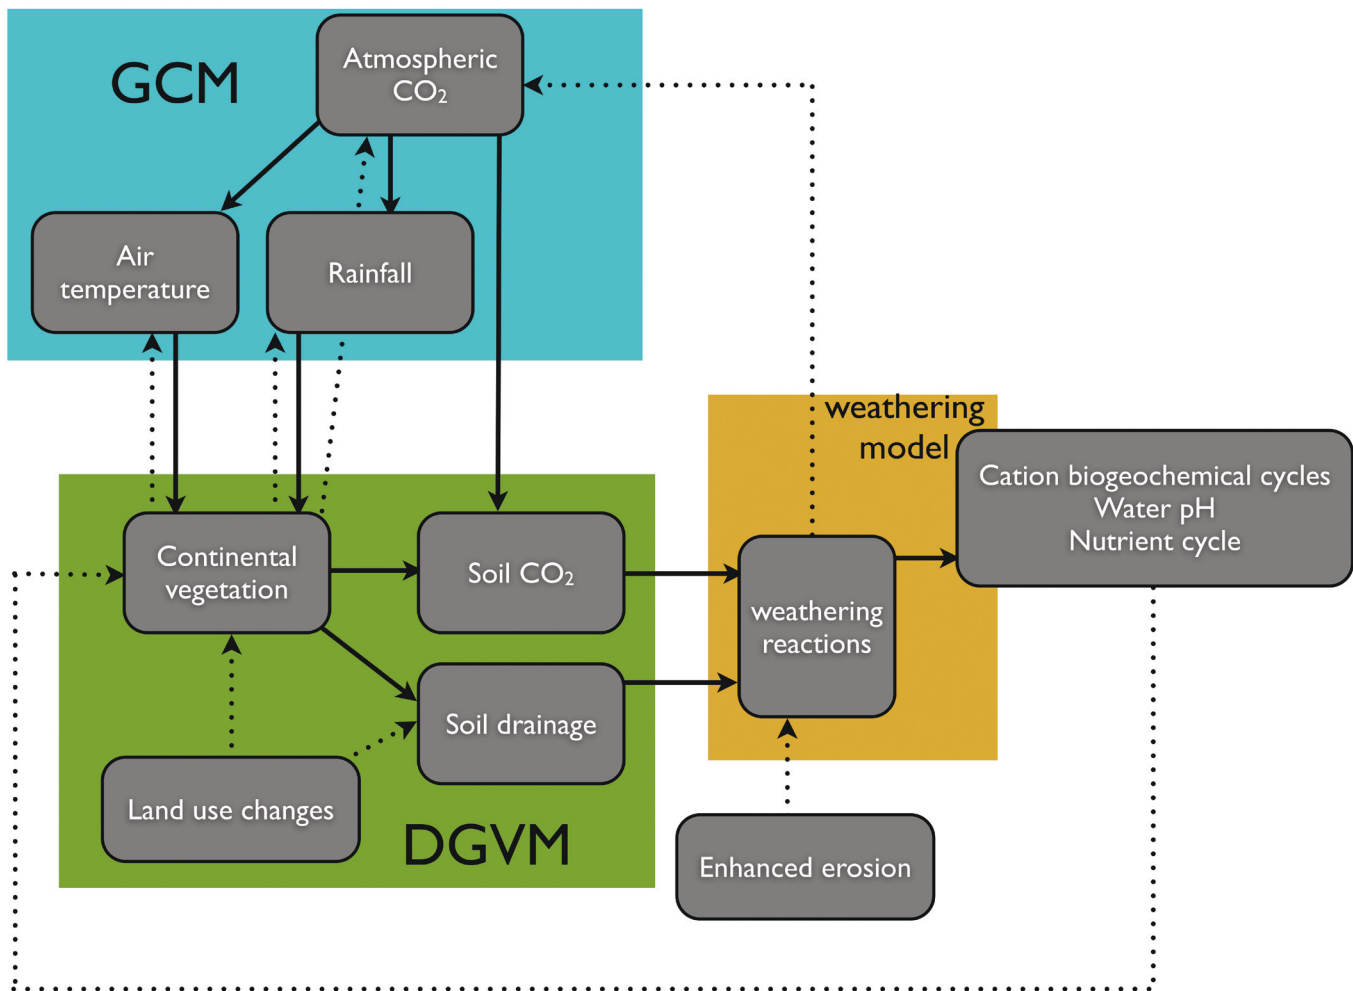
GCM

Atmospheric $CO_2$

Air temperature

Rainfall

weathering model

Cation biogeochemical cycles
Water pH
Nutrient cycle

Continental vegetation

Soil $CO_2$

weathering reactions

Soil drainage

Land use changes

DGVM

Enhanced erosion